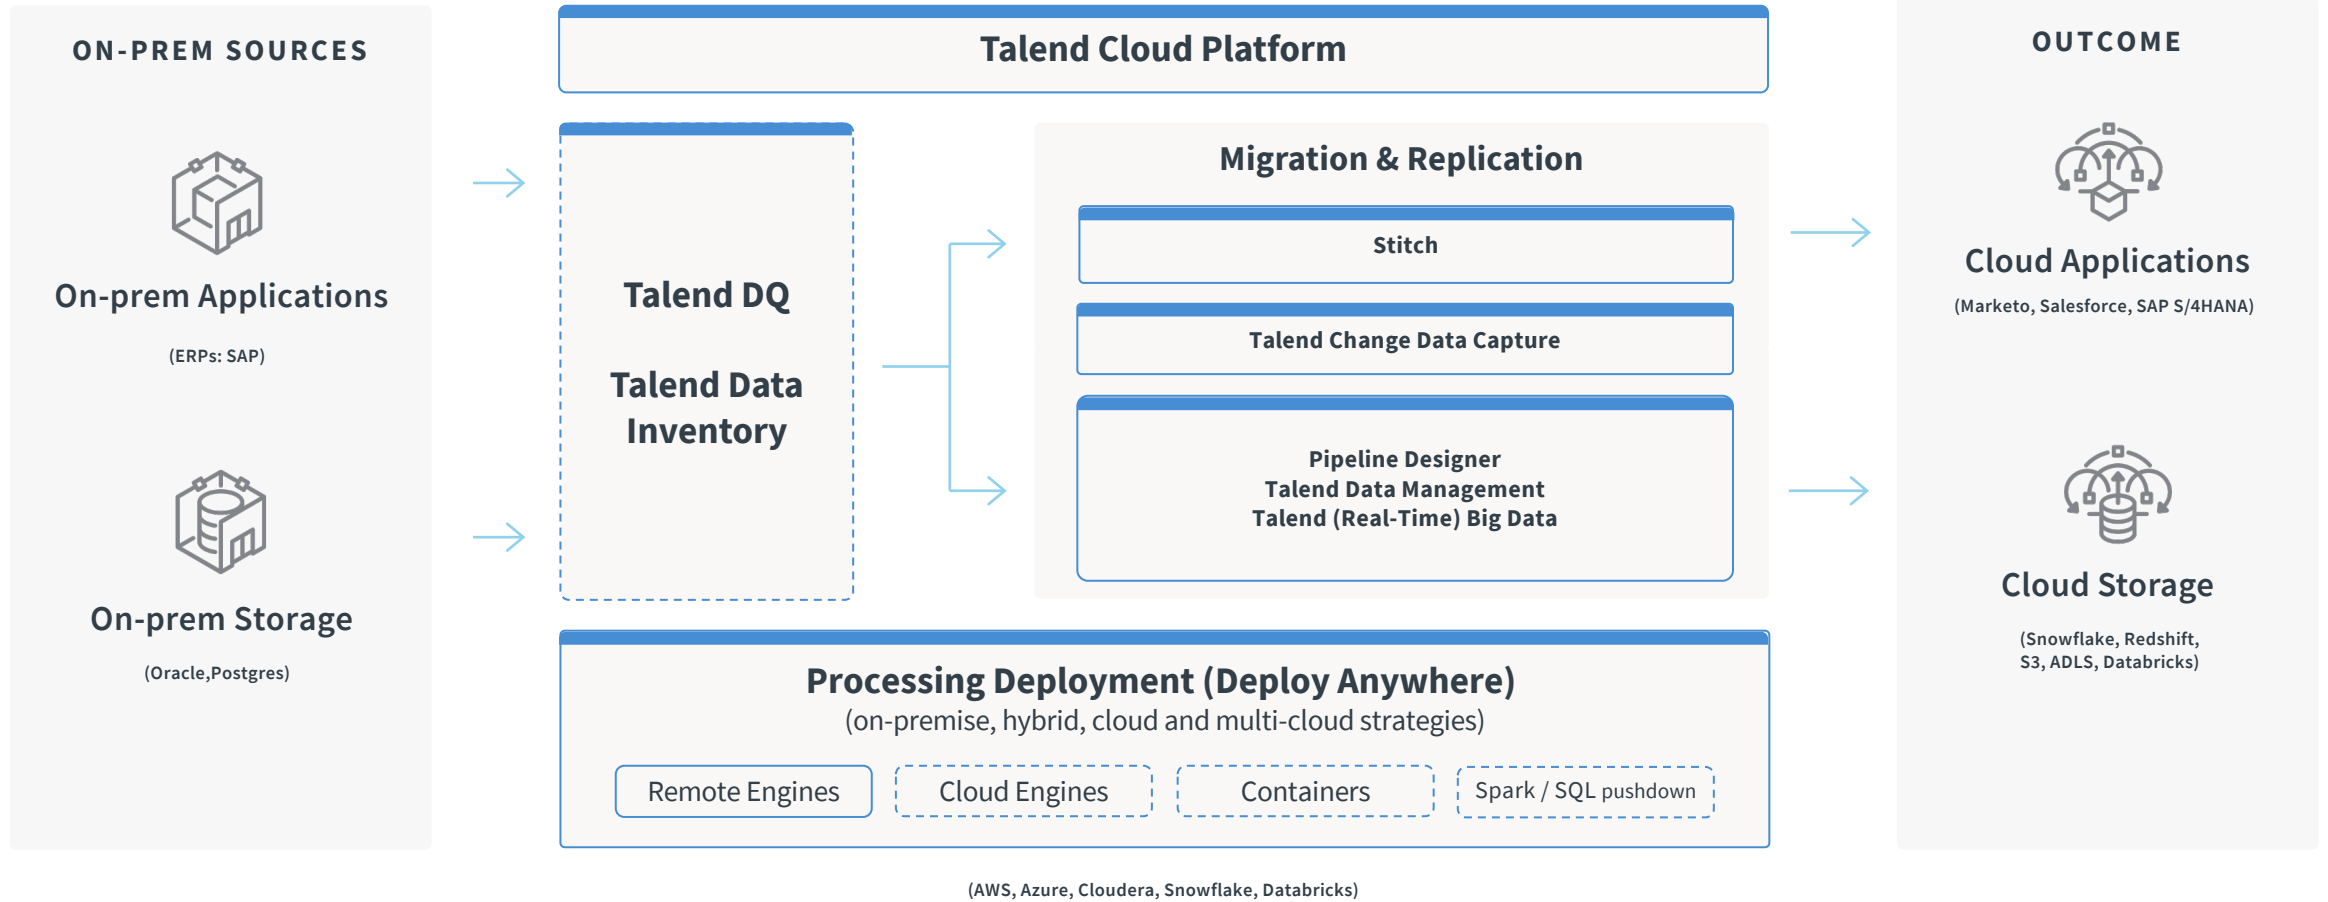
ON-PREM SOURCES

On-prem Applications

(ERPs: SAP)

On-prem Storage

(Oracle,Postgres)

Talend Cloud Platform

Talend DQ

Talend Data Inventory

Migration & Replication

Stitch

Talend Change Data Capture

Pipeline Designer
Talend Data Management
Talend (Real-Time) Big Data

Processing Deployment (Deploy Anywhere)
(on-premise, hybrid, cloud and multi-cloud strategies)

Remote Engines

Cloud Engines

Containers

Spark / SQL pushdown

(AWS, Azure, Cloudera, Snowflake, Databricks)

OUTCOME

Cloud Applications

(Marketo, Salesforce, SAP S/4HANA)

Cloud Storage

(Snowflake, Redshift, S3, ADLS, Databricks)